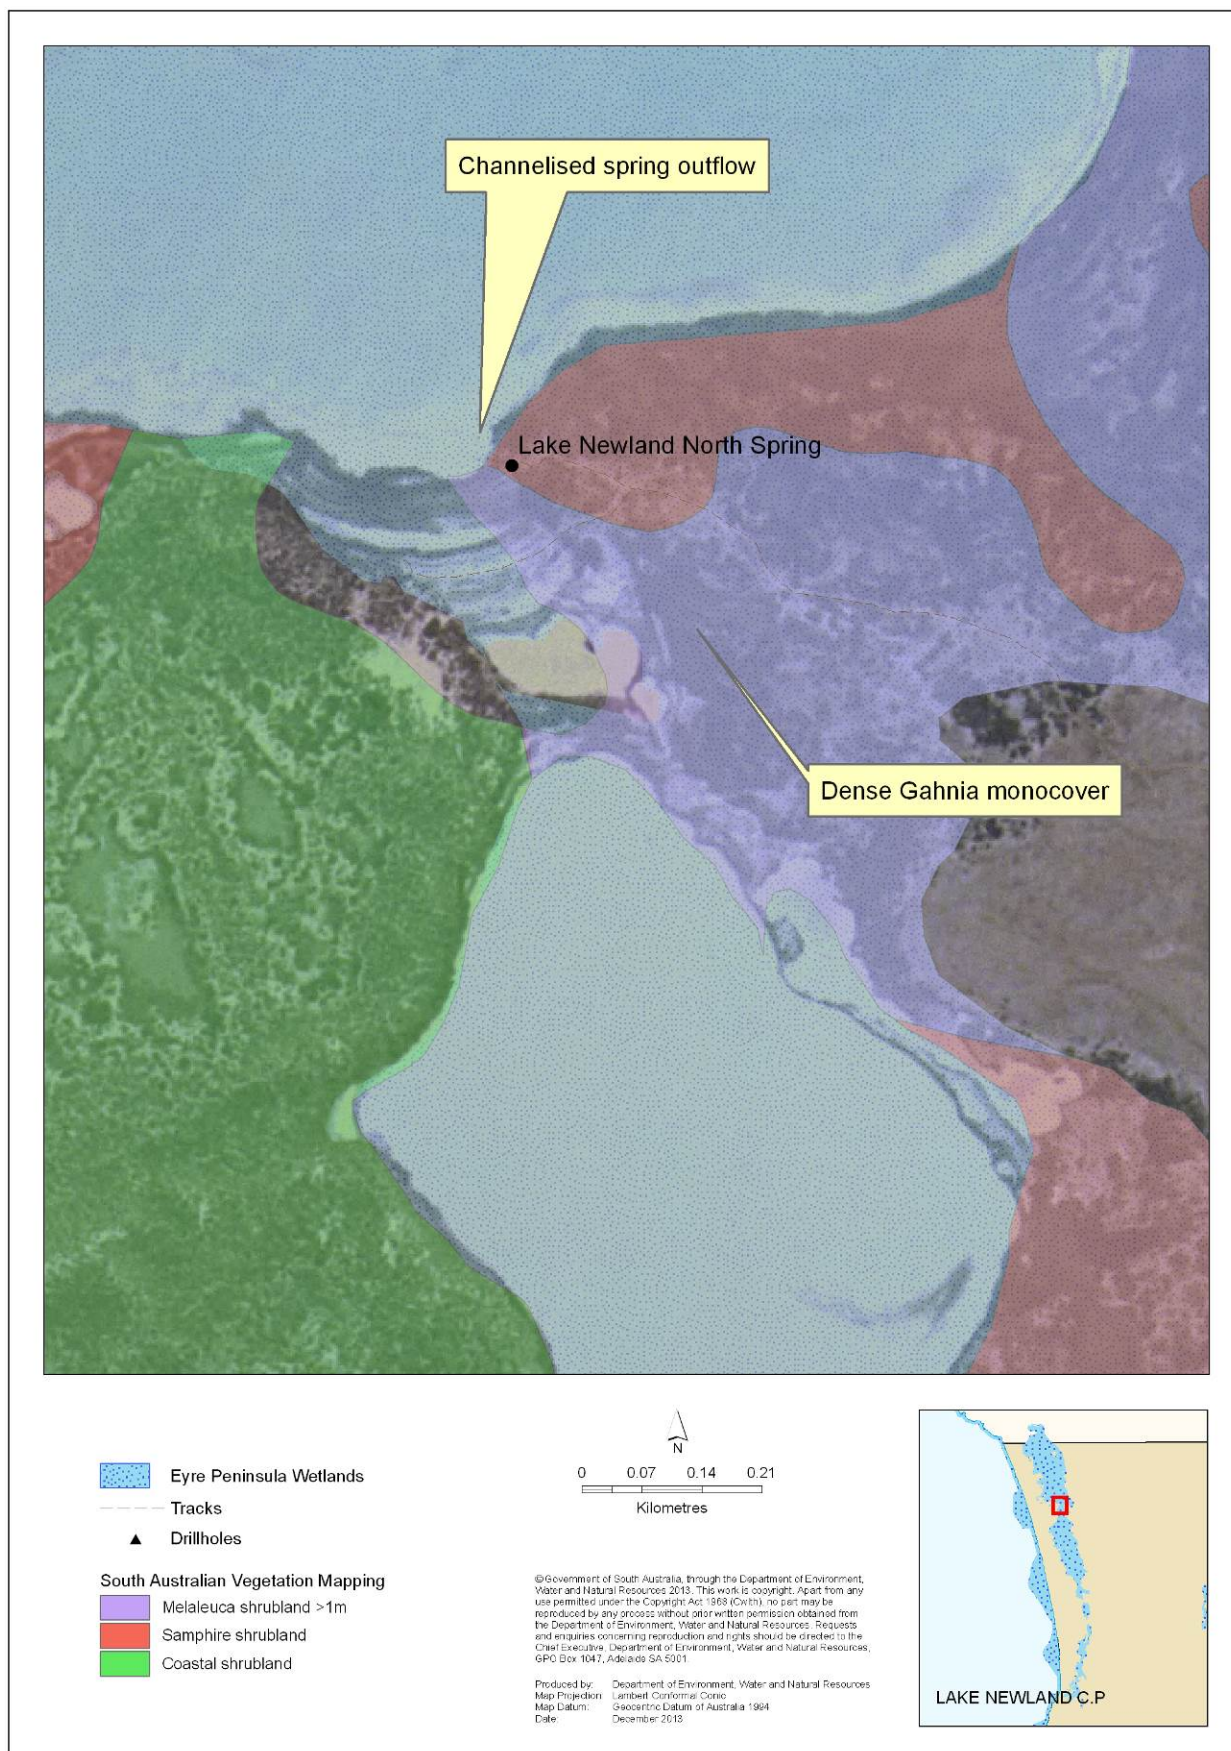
Channelised spring outflow

Lake Newland North Spring

Dense Gahnia monocover

Eyre Peninsula Wetlands
Tracks
Drillholes

South Australian Vegetation Mapping
Melaleuca shrubland >1m
Samphire shrubland
Coastal shrubland

N

0 0.07 0.14 0.21
Kilometres

©Government of South Australia, through the Department of Environment, Water and Natural Resources 2013. This work is copyright. Apart from any use permitted under the Copyright Act 1968 (Cwlth), no part may be reproduced by any process without prior written permission obtained from the Department of Environment, Water and Natural Resources. Requests and enquiries concerning reproduction and rights should be directed to the Chief Executive, Department of Environment, Water and Natural Resources, GPO Box 1047, Adelaide SA 5001.

Produced by: Department of Environment, Water and Natural Resources
Map Projection: Lambert Conformal Conic
Map Datum: Geocentric Datum of Australia 1994
Date: December 2013

LAKE NEWLAND C.P